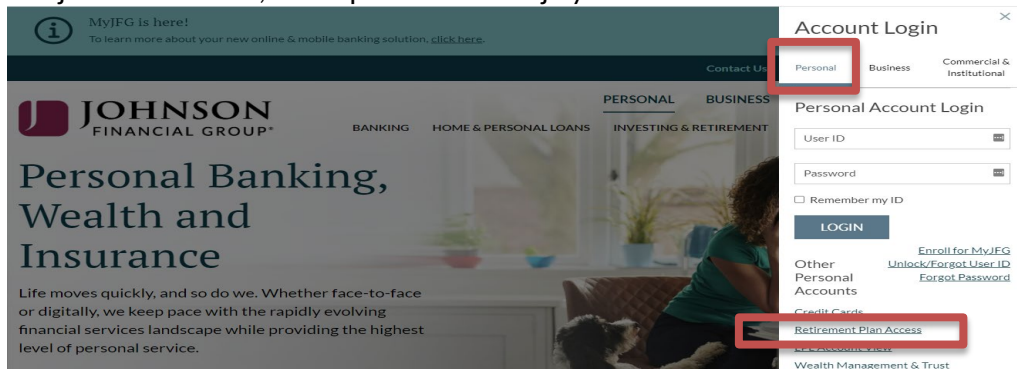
MyJFG is here!
To learn more about your new online & mobile banking solution, click here.

Contact Us

JOHNSON FINANCIAL GROUP®

PERSONAL BUSINESS

BANKING HOME & PERSONAL LOANS INVESTING & RETIREMENT

Personal Banking, Wealth and Insurance

Life moves quickly, and so do we. Whether face-to-face or digitally, we keep pace with the rapidly evolving financial services landscape while providing the highest level of personal service.

Account Login

×

Personal Business Commercial & Institutional

Personal Account Login

User ID

Password

Remember my ID

LOGIN

Other Personal Accounts

Enroll for MyJFG
Unlock/Forgot User ID
Forgot Password

Credit Cards
Retirement Plan Access
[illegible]
Wealth Management & Trust